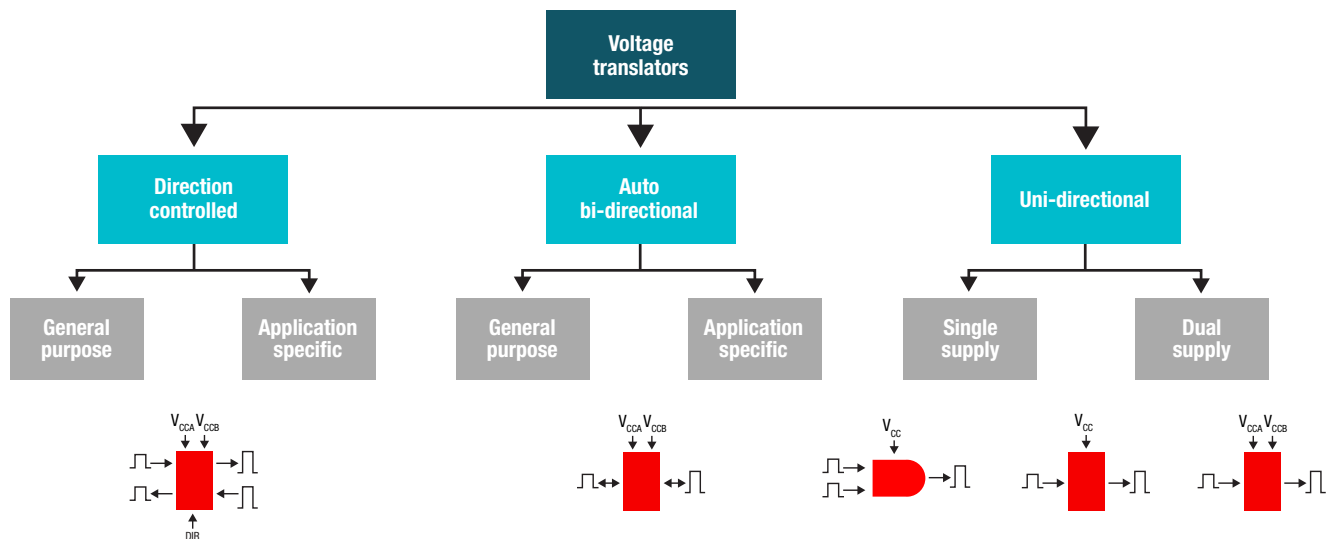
Voltage translators

Direction controlled

Auto bi-directional

Uni-directional

General purpose

Application specific

General purpose

Application specific

Single supply

Dual supply

$V_{CCA}$ $V_{CCB}$

DIR

$V_{CCA}$ $V_{CCB}$

$V_{CC}$

$V_{CC}$

$V_{CCA}$ $V_{CCB}$